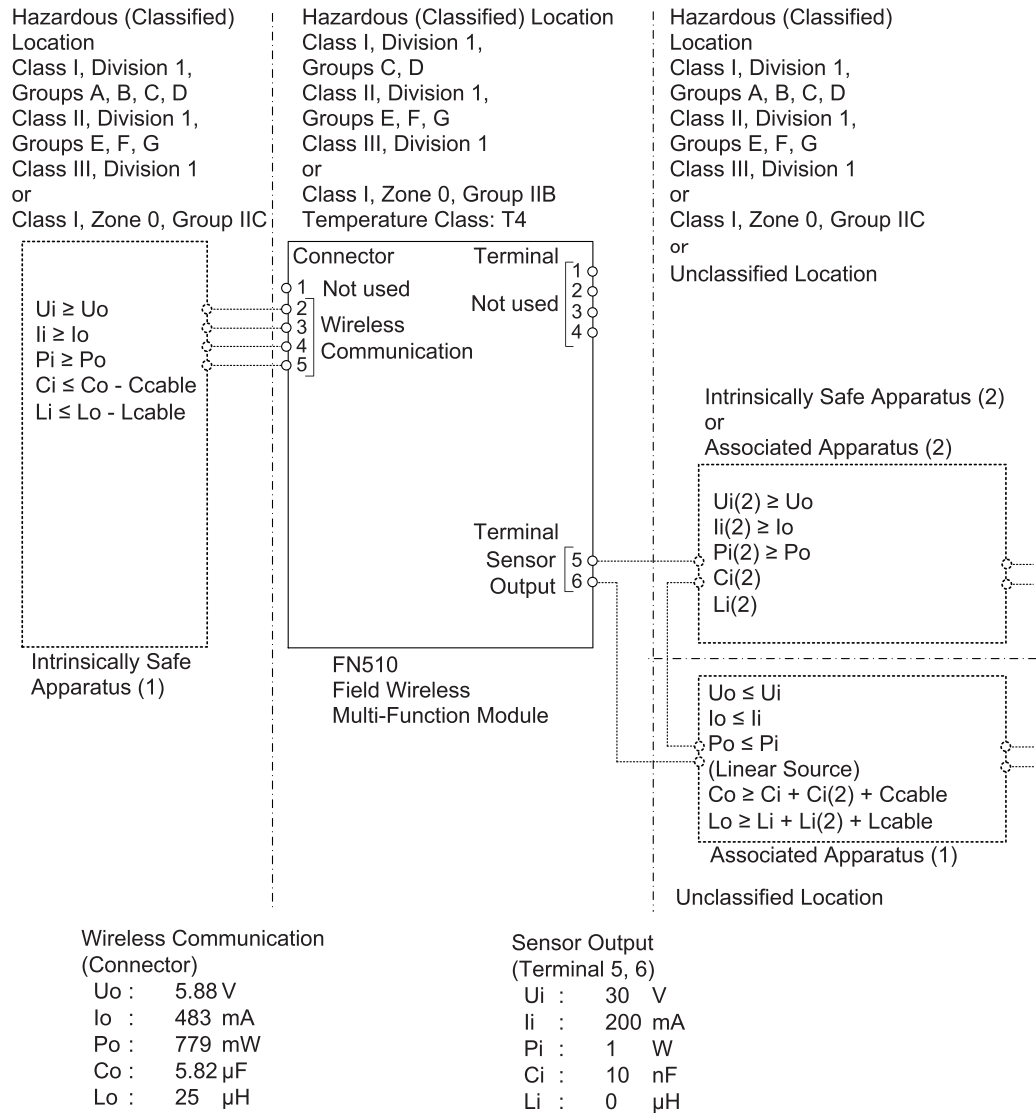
Hazardous (Classified) Location
Class I, Division 1,
Groups A, B, C, D
Class II, Division 1,
Groups E, F, G
Class III, Division 1
or
Class I, Zone 0, Group IIC

Ui ≥ Uo
Ii ≥ Io
Pi ≥ Po
Ci ≤ Co - Ccable
Li ≤ Lo - Lcable

Intrinsically Safe Apparatus (1)

Hazardous (Classified) Location
Class I, Division 1,
Groups C, D
Class II, Division 1,
Groups E, F, G
Class III, Division 1
or
Class I, Zone 0, Group IIB
Temperature Class: T4

Connector
1 Not used
2
3 Wireless
4 Communication
5

Terminal
1
2
Not used 3
4

Terminal
Sensor 5
Output 6

FN510
Field Wireless
Multi-Function Module

Hazardous (Classified) Location
Class I, Division 1,
Groups A, B, C, D
Class II, Division 1,
Groups E, F, G
Class III, Division 1
or
Class I, Zone 0, Group IIC
or
Unclassified Location

Intrinsically Safe Apparatus (2)
or
Associated Apparatus (2)

Ui(2) ≥ Uo
Ii(2) ≥ Io
Pi(2) ≥ Po
Ci(2)
Li(2)

Uo ≤ Ui
Io ≤ Ii
Po ≤ Pi
(Linear Source)
Co ≥ Ci + Ci(2) + Ccable
Lo ≥ Li + Li(2) + Lcable
Associated Apparatus (1)

Unclassified Location

Wireless Communication
(Connector)
Uo : 5.88 V
Io : 483 mA
Po : 779 mW
Co : 5.82 μF
Lo : 25 μH

Sensor Output
(Terminal 5, 6)
Ui : 30 V
Ii : 200 mA
Pi : 1 W
Ci : 10 nF
Li : 0 μH